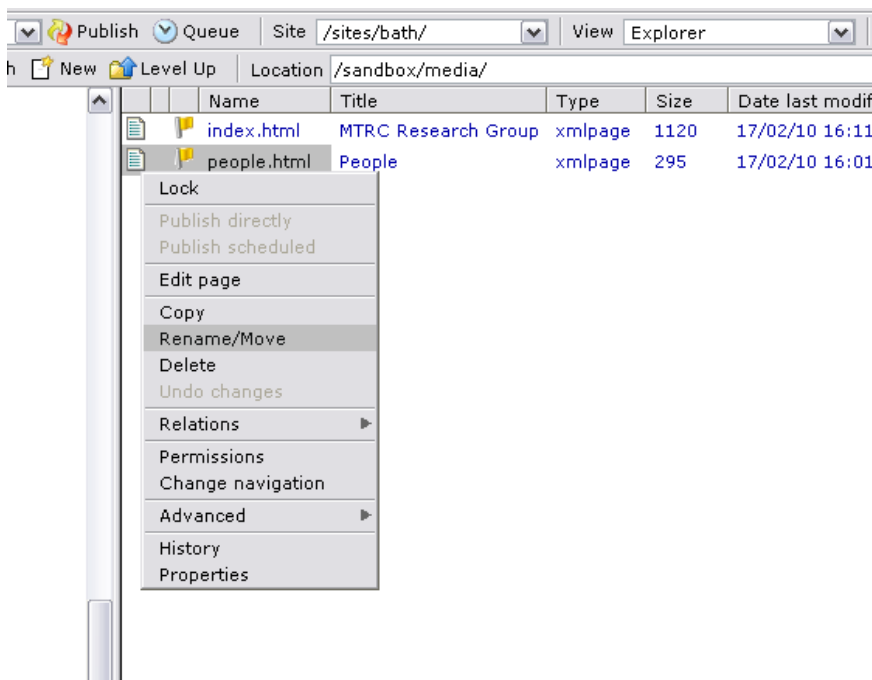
Publish Queue Site /sites/bath/ View Explorer

h New Level Up Location /sandbox/media/

| Name | Title | Type | Size | Date last modif |
|---|---|---|---|---|
| index.html | MTRC Research Group | xmlpage | 1120 | 17/02/10 16:11 |
| people.html | People | xmlpage | 295 | 17/02/10 16:01 |

Lock

Publish directly
Publish scheduled

Edit page

Copy
Rename/Move
Delete
Undo changes

Relations

Permissions
Change navigation

Advanced

History
Properties